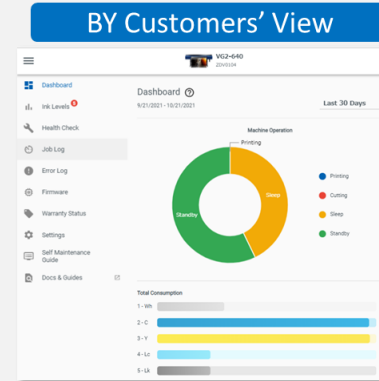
BY Customers' View

VG2-640
ZDV0104

Dashboard
Ink Levels
Health Check
Job Log
Error Log
Firmware
Warranty Status
Settings
Self Maintenance Guide
Docs & Guides

Dashboard
9/21/2021 - 10/21/2021
Last 30 Days

Machine Operation
Printing
Sleep
Standby

Printing
Cutting
Sleep
Standby

Total Consumption
1 - Wh
2 - C
3 - Y
4 - Lc
5 - Lk